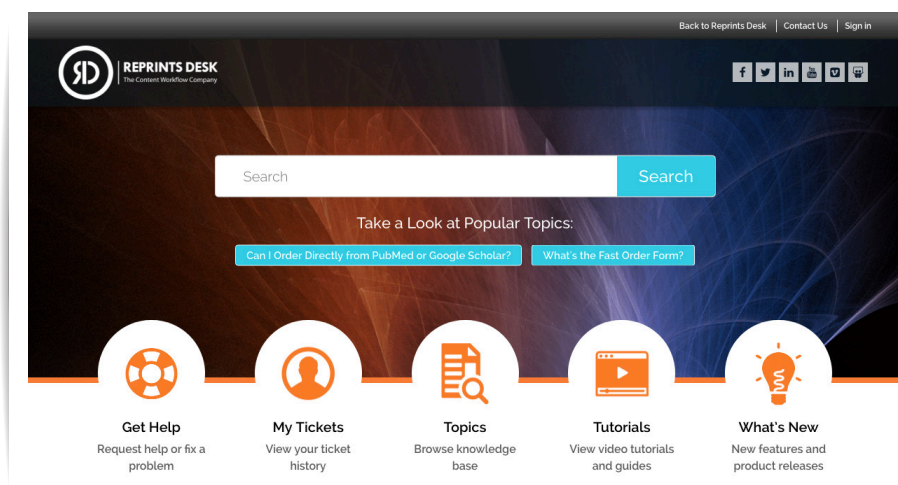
Back to Reprints Desk | Contact Us | Sign in

RD REPRINTS DESK
The Content Workflow Company

Search
Search

Take a Look at Popular Topics:

Can I Order Directly from PubMed or Google Scholar?
What's the Fast Order Form?

Get Help
Request help or fix a problem

My Tickets
View your ticket history

Topics
Browse knowledge base

Tutorials
View video tutorials and guides

What's New
New features and product releases